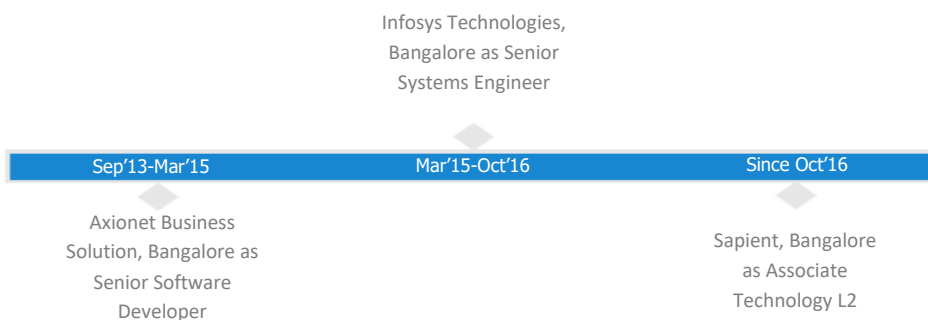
Infosys Technologies, Bangalore as Senior Systems Engineer

Sep’13-Mar’15

Mar’15-Oct’16

Since Oct’16

Axionet Business Solution, Bangalore as Senior Software Developer

Sapient, Bangalore as Associate Technology L2